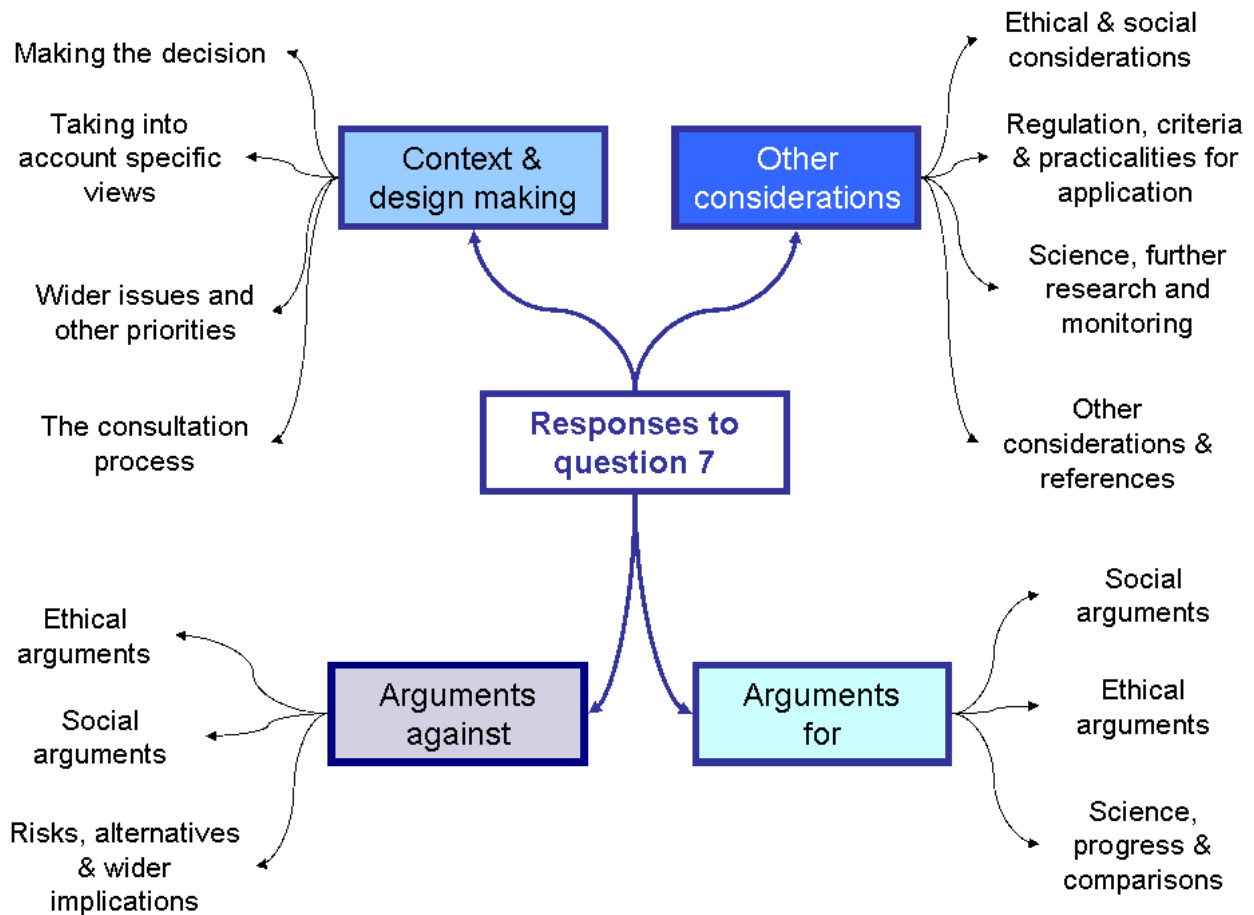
Responses to question 7

Context & design making

Making the decision

Taking into account specific views

Wider issues and other priorities

The consultation process

Other considerations

Ethical & social considerations

Regulation, criteria & practicalities for application

Science, further research and monitoring

Other considerations & references

Arguments against

Ethical arguments

Social arguments

Risks, alternatives & wider implications

Arguments for

Social arguments

Ethical arguments

Science, progress & comparisons